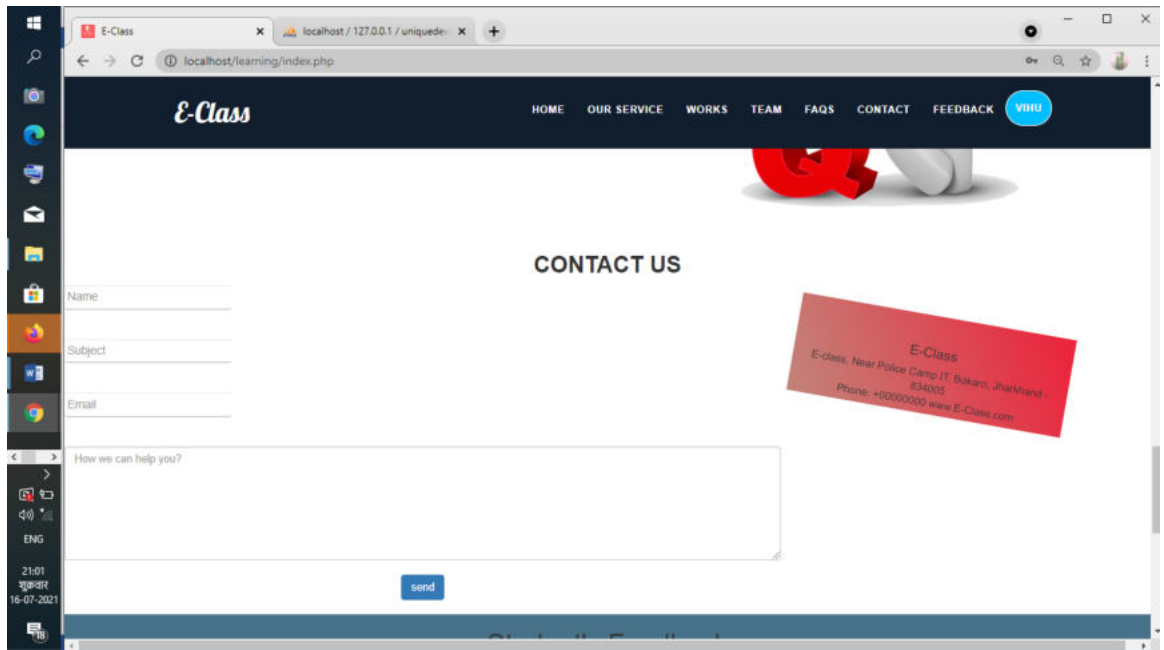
E-Class ×
localhost / 127.0.0.1 / uniquede ×
+
localhost/learning/index.php

E-Class

HOME OUR SERVICE WORKS TEAM FAQS CONTACT FEEDBACK VIHU

CONTACT US

Name

Subject

Email

How we can help you?

send

E-Class
E-class, Near Police Camp IT, Bokaro, Jharkhand - 834005
Phone: +00000000 www.E-Class.com

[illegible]

ENG
21:01
शुक्रवार
16-07-2021